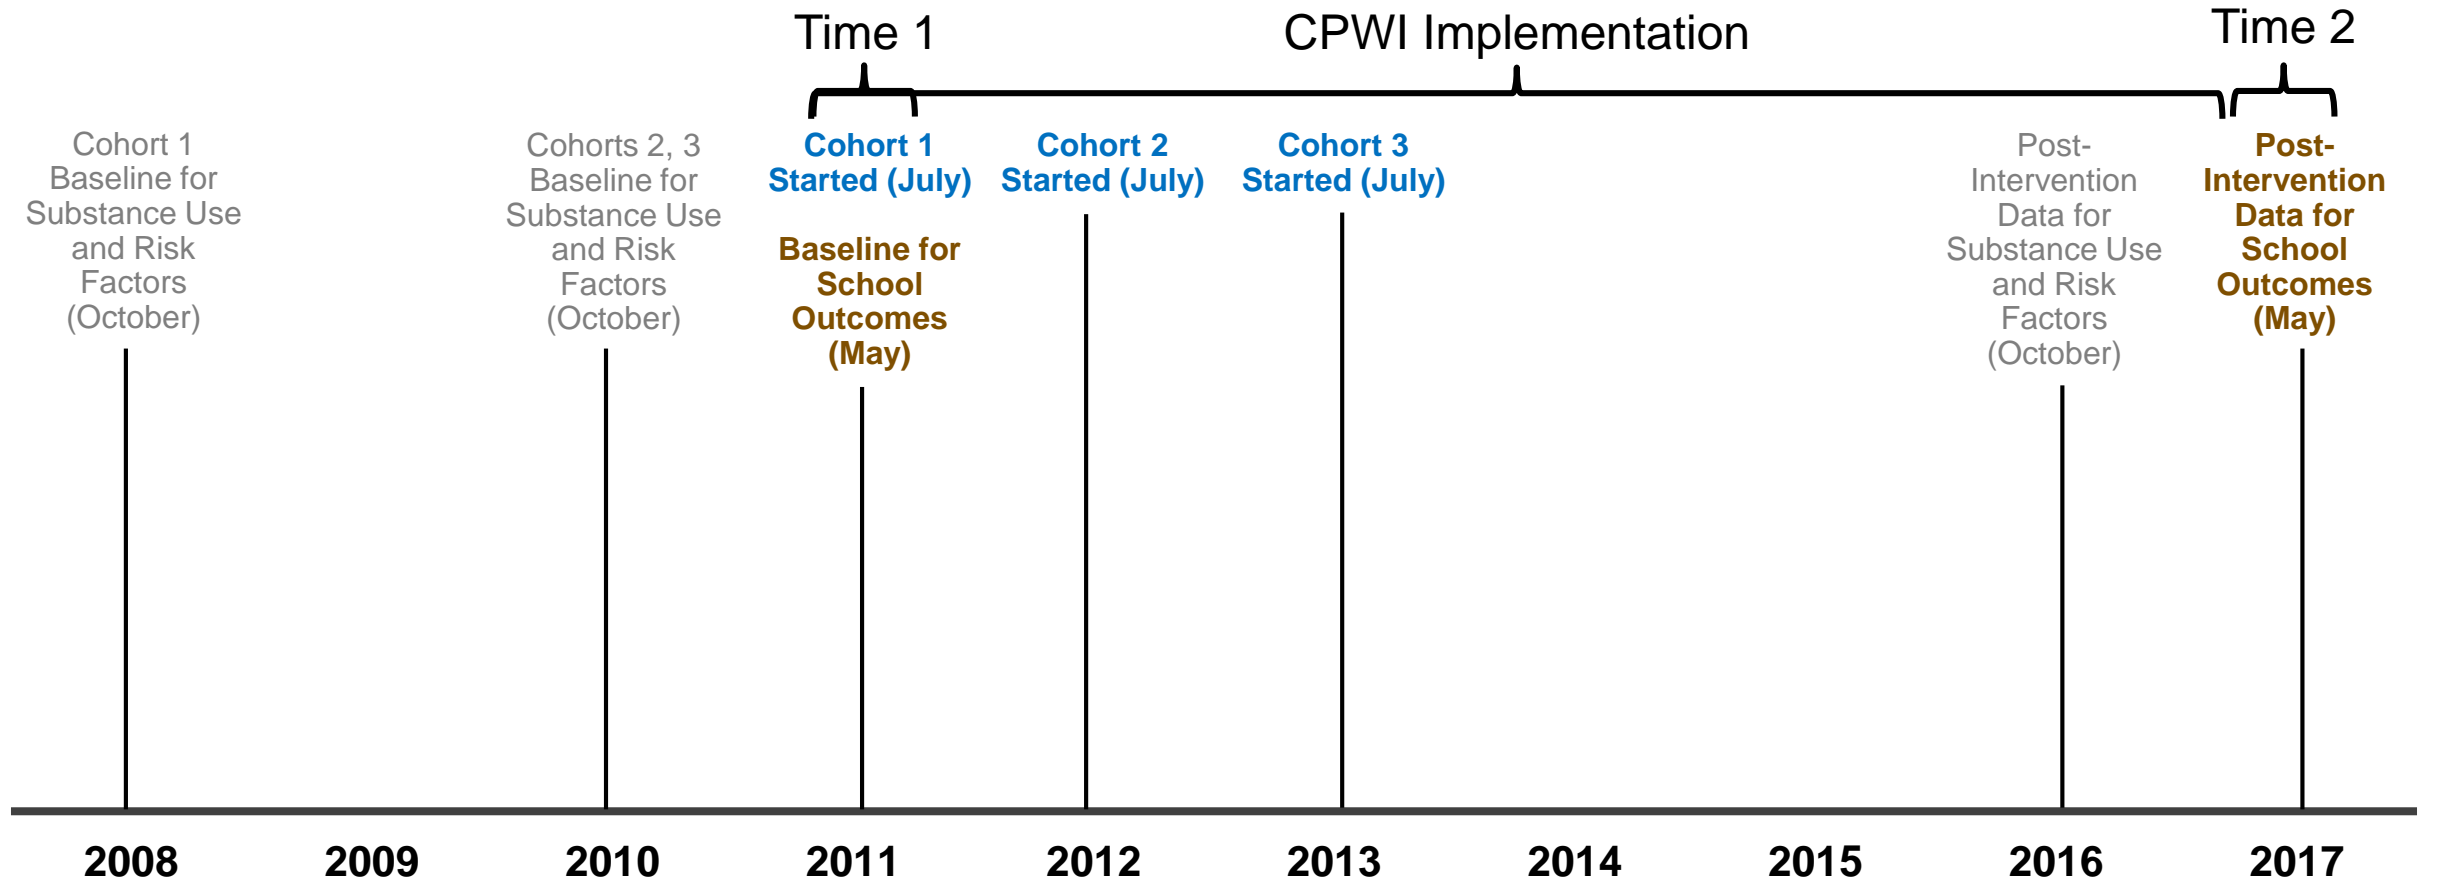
Time 1

CPWI Implementation

Time 2

Cohort 1 Baseline for Substance Use and Risk Factors (October)

Cohorts 2, 3 Baseline for Substance Use and Risk Factors (October)

Cohort 1 Started (July)

Baseline for School Outcomes (May)

Cohort 2 Started (July)

Cohort 3 Started (July)

Post-Intervention Data for Substance Use and Risk Factors (October)

Post-Intervention Data for School Outcomes (May)

2008 2009 2010 2011 2012 2013 2014 2015 2016 2017